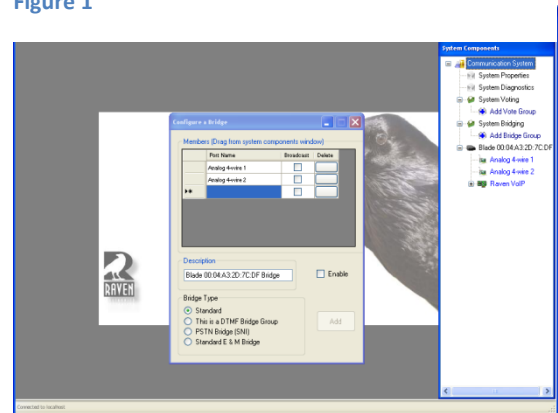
Figure 1

System Components
Communication System
System Properties
System Diagnostics
System Voting
Add Vote Group
System Bridging
Add Bridge Group
Blade 00:04:A3:2D:7C:DF
Analog 4-wire 1
Analog 4-wire 2
Raven VoIP

Configure a Bridge
Members (Drag from system components window)

| | Port Name | Broadcast | Delete |
|---|---|---|---|
| | Analog 4-wire 1 | | |
| | Analog 4-wire 2 | | |
| ▸* | | | |

Description
Blade 00:04:A3:2D:7C:DF Bridge
Enable

Bridge Type
Standard
This is a DTMF Bridge Group
PSTN Bridge (SNI)
Standard E & M Bridge

Add

RAVEN

Connected to localhost